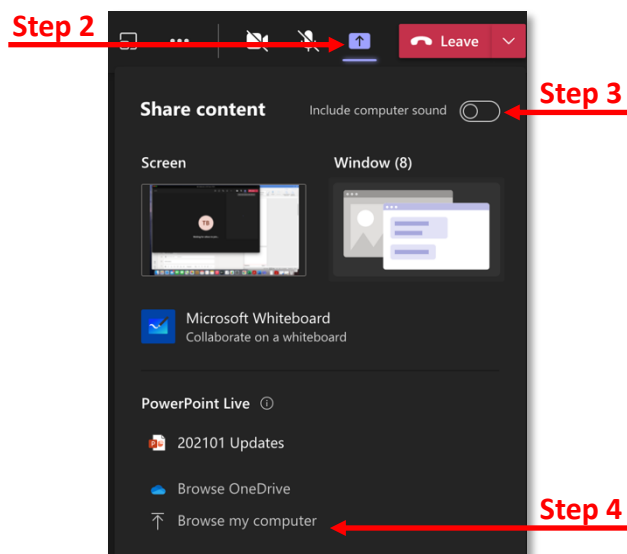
Step 2

Leave

Share content

Include computer sound

Step 3

Screen

Window (8)

TB

Microsoft Whiteboard
Collaborate on a whiteboard

PowerPoint Live

202101 Updates

Browse OneDrive

Browse my computer

Step 4